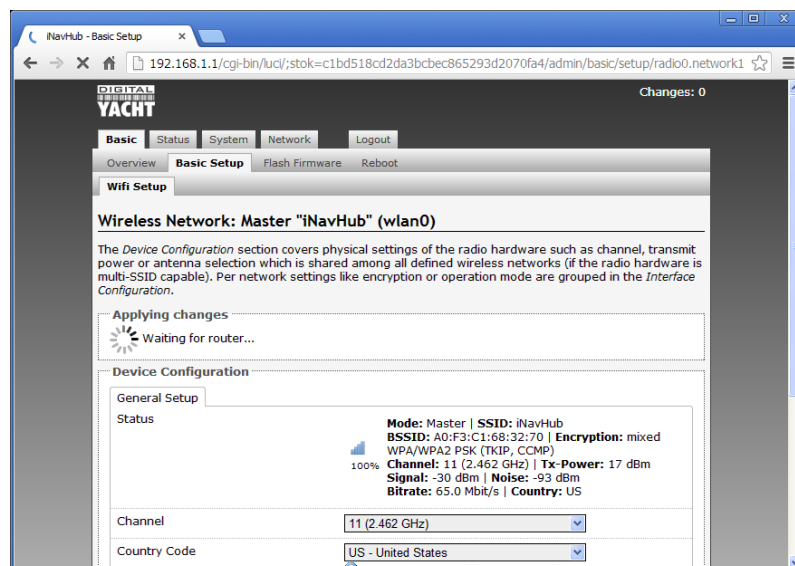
iNavHub - Basic Setup ×

192.168.1.1/cgi-bin/luci/;stok=c1bd518cd2da3bcbec865293d2070fa4/admin/basic/setup/radio0.network1

DIGITAL YACHT

Changes: 0

Basic Status System Network Logout

Overview Basic Setup Flash Firmware Reboot

Wifi Setup

Wireless Network: Master "iNavHub" (wlan0)

The *Device Configuration* section covers physical settings of the radio hardware such as channel, transmit power or antenna selection which is shared among all defined wireless networks (if the radio hardware is multi-SSID capable). Per network settings like encryption or operation mode are grouped in the *Interface Configuration*.

Applying changes

Waiting for router...

Device Configuration

General Setup

Status

100%

**Mode:** Master | **SSID:** iNavHub
**BSSID:** A0:F3:C1:68:32:70 | **Encryption:** mixed WPA/WPA2 PSK (TKIP, CCMP)
**Channel:** 11 (2.462 GHz) | **Tx-Power:** 17 dBm
**Signal:** -30 dBm | **Noise:** -93 dBm
**Bitrate:** 65.0 Mbit/s | **Country:** US

Channel 11 (2.462 GHz)

Country Code US - United States